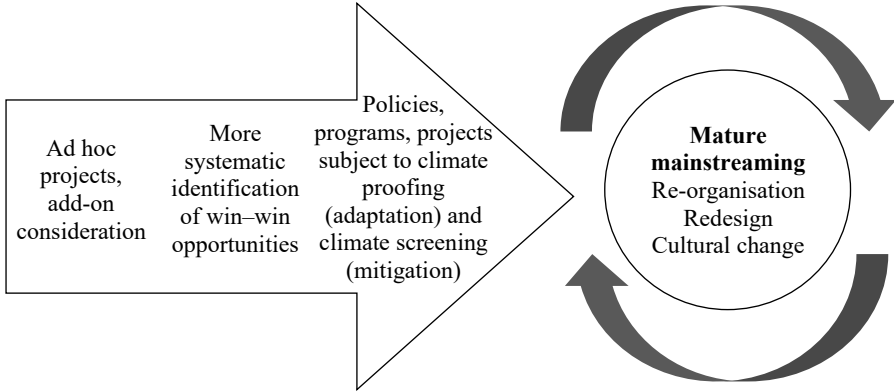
Ad hoc projects, add-on consideration

More systematic identification of win–win opportunities

Policies, programs, projects subject to climate proofing (adaptation) and climate screening (mitigation)

**Mature mainstreaming**
Re-organisation
Redesign
Cultural change